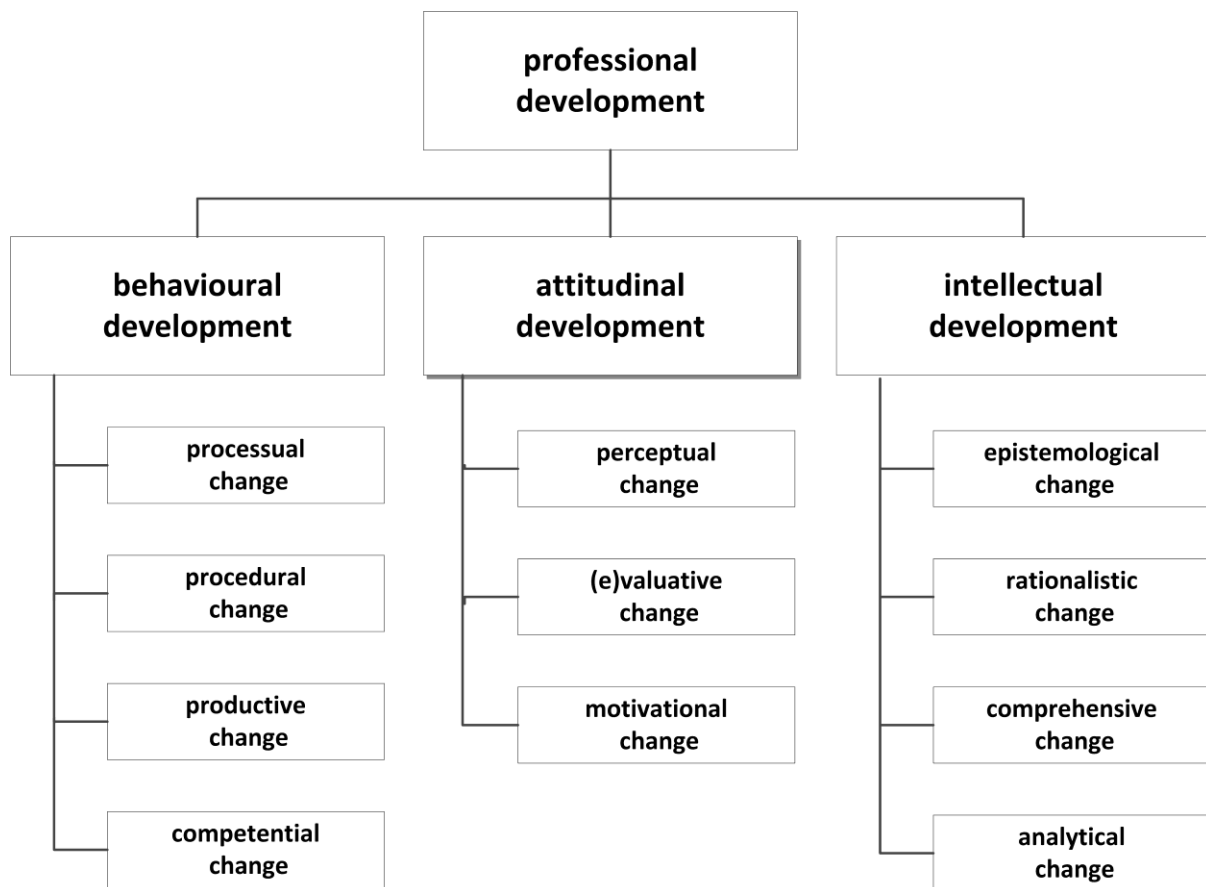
professional development

behavioural development

processual change

procedural change

productive change

competential change

attitudinal development

perceptual change

(e)valuative change

motivational change

intellectual development

epistemological change

rationalistic change

comprehensive change

analytical change